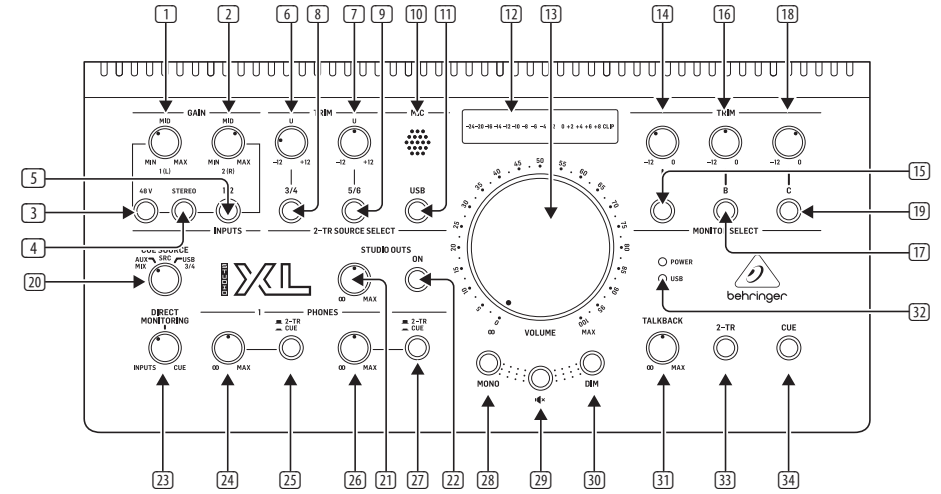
1 2 6 8 7 9 10 11 12 13 14 16 18

GAIN
MID MID
MIN MAX MIN MAX
1 (L) 2 (R)
48 V STEREO 1/2
INPUTS

TRIM
U U
−12 +12 −12 +12
3/4 5/6
MIC
USB
2-TR SOURCE SELECT

−24 −20 −18 −16 −12 −10 −8 −6 −4 −2 0 +2 +4 +6 +8 CLIP

0 5 10 15 20 25 30 35 40 45 50 55 60 65 70 75 80 85 90 95 100
∞ VOLUME MAX

TRIM
−12 0 −12 0 −12 0
B C
MONITOR SELECT
POWER
USB
behringer

5 3 4 15 19 17 20 32

CUE SOURCE
AUX MIX SRC USB 3/4
STUDIO XL
STUDIO OUTS
ON
∞ MAX
DIRECT MONITORING
INPUTS CUE
1 PHONES
∞ MAX 2-TR CUE ∞ MAX 2-TR CUE
MONO DIM
TALKBACK
∞ MAX
2-TR CUE

23 24 25 26 21 27 22 28 29 30 31 33 34